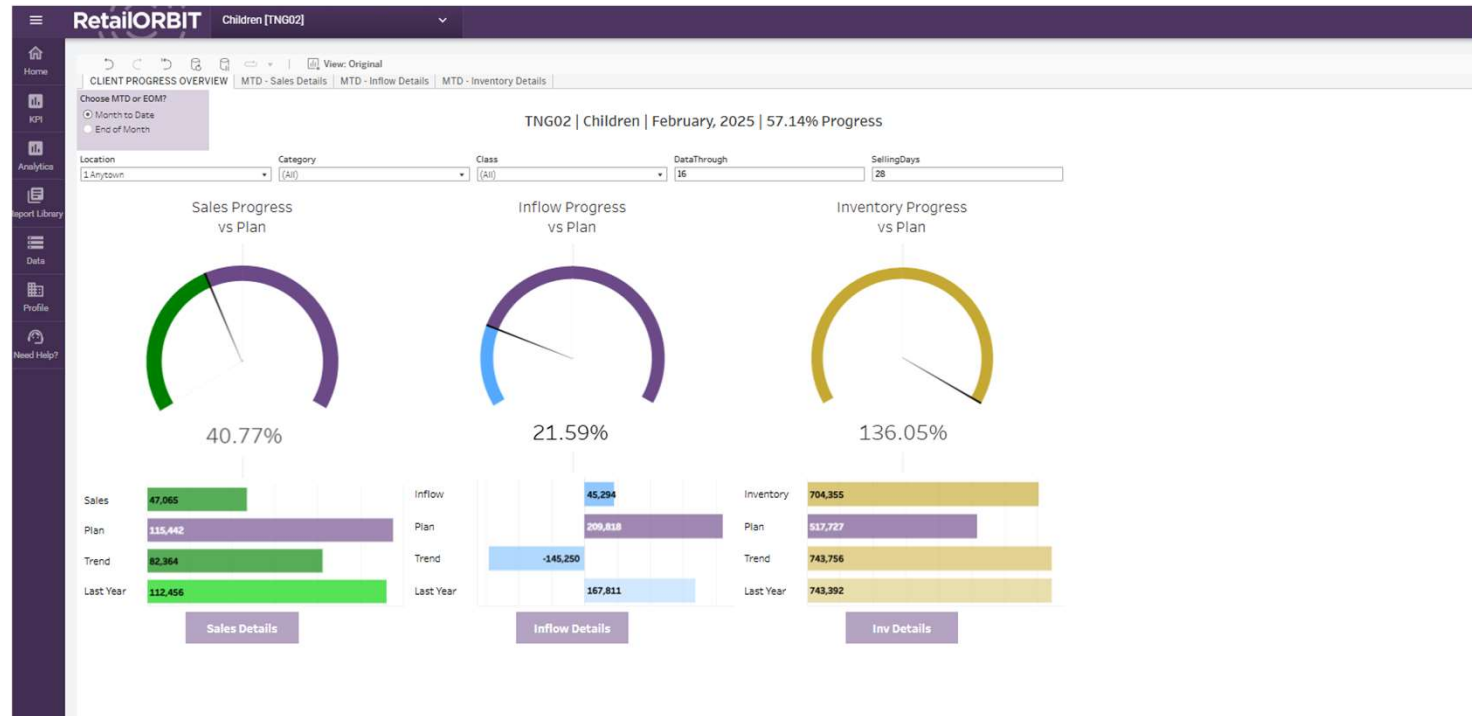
RetailORBIT Children [TNG02]

Home
KPI
Analytics
Report Library
Data
Profile
Need Help?

View: Original

CLIENT PROGRESS OVERVIEW | MTD - Sales Details | MTD - Inflow Details | MTD - Inventory Details

Choose MTD or EOM?
Month to Date
End of Month

TNG02 | Children | February, 2025 | 57.14% Progress

Location
1 Anytown

Category
(All)

Class
(All)

DataThrough
16

SellingDays
28

Sales Progress vs Plan

40.77%

Inflow Progress vs Plan

21.59%

Inventory Progress vs Plan

136.05%

| | |
|---|---|
| Sales | 47,065 |
| Plan | 115,442 |
| Trend | 82,364 |
| Last Year | 112,456 |

Sales Details

| | |
|---|---|
| Inflow | 45,294 |
| Plan | 209,818 |
| Trend | -145,250 |
| Last Year | 167,811 |

Inflow Details

| | |
|---|---|
| Inventory | 704,355 |
| Plan | 517,727 |
| Trend | 743,756 |
| Last Year | 743,392 |

Inv Details